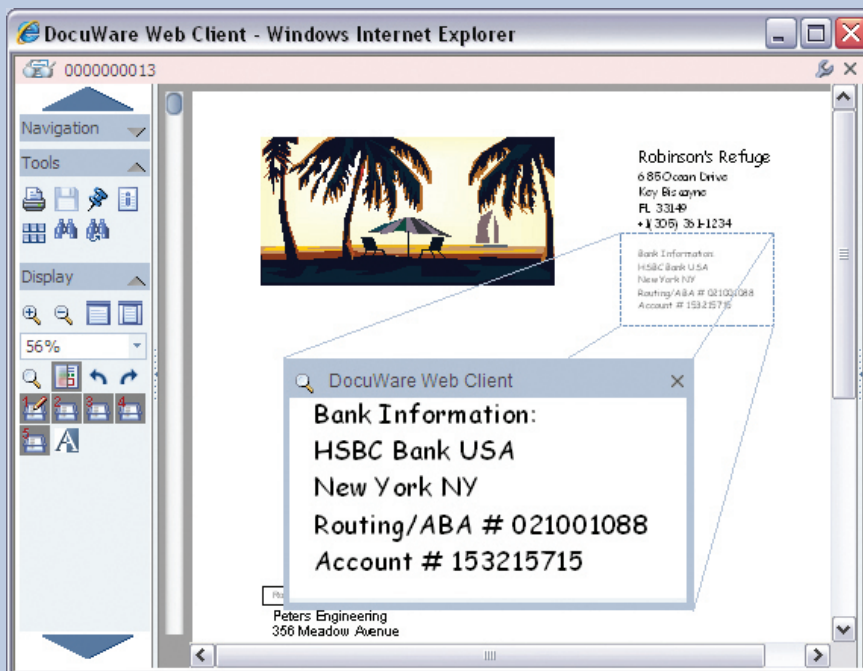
DocuWare Web Client - Windows Internet Explorer

0000000013

Navigation

Tools

Display

56%

Robinson's Refuge
685 Ocean Drive
Key Biscayne
FL 33149
+1(305) 361-1234

Bank Information:
HSBC Bank USA
New York NY
Routing/ABA # 021001088
Account # 153215715

DocuWare Web Client

Bank Information:
HSBC Bank USA
New York NY
Routing/ABA # 021001088
Account # 153215715

Peters Engineering
356 Meadow Avenue